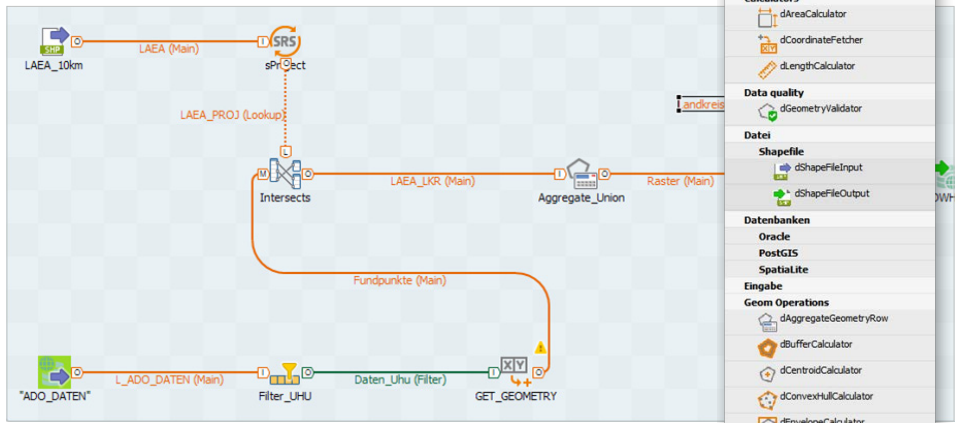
SHP
LAEA_10km
LAEA (Main)
SRS
sProject
LAEA_PROJ (Lookup)
Landkreis
Intersects
LAEA_LKR (Main)
Aggregate_Union
Raster (Main)
Fundpunkte (Main)
"ADO_DATEN"
L_ADO_DATEN (Main)
Filter_UHU
Daten_Uhu (Filter)
XY
GET_GEOMETRY

Calculators
dAreaCalculator
dCoordinateFetcher
dLengthCalculator
Data quality
dGeometryValidator
Datei
Shapefile
dShapeFileInput
dShapeFileOutput
Datenbanken
Oracle
PostGIS
SpatiaLite
Eingabe
Geom Operations
dAggregateGeometryRow
dBufferCalculator
dCentroidCalculator
dConvexHullCalculator
dEnvelopeCalculator